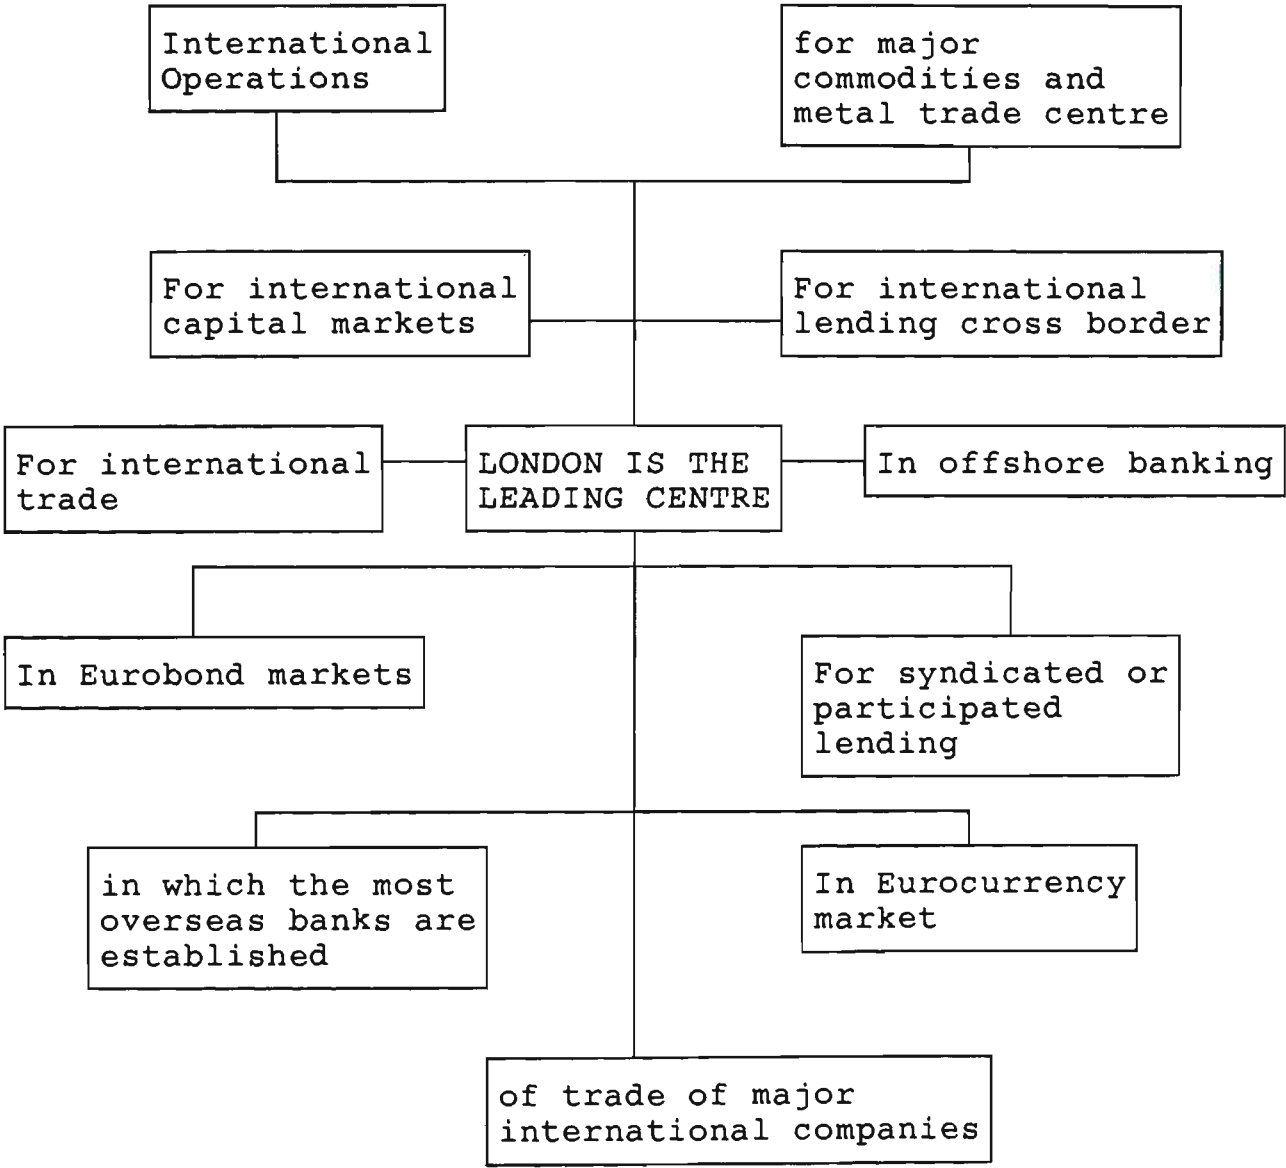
International Operations

for major commodities and metal trade centre

For international capital markets

For international lending cross border

For international trade

LONDON IS THE LEADING CENTRE

In offshore banking

In Eurobond markets

For syndicated or participated lending

in which the most overseas banks are established

In Eurocurrency market

of trade of major international companies